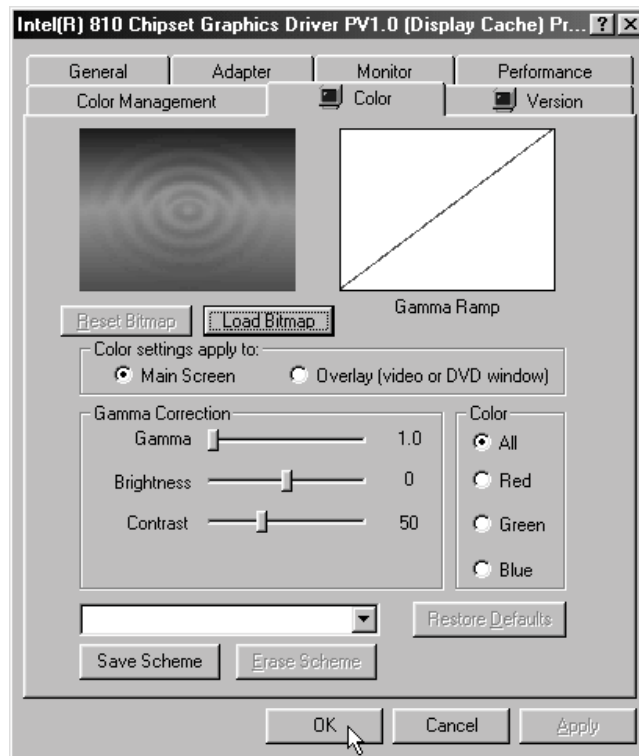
Intel(R) 810 Chipset Graphics Driver PV1.0 (Display Cache) Pr... ? X

General | Adapter | Monitor | Performance
Color Management | Color | Version

Gamma Ramp

Reset Bitmap | Load Bitmap

Color settings apply to:
Main Screen
Overlay (video or DVD window)

Gamma Correction
Gamma 1.0
Brightness 0
Contrast 50

Color
All
Red
Green
Blue

Restore Defaults

Save Scheme | Erase Scheme

OK | Cancel | Apply